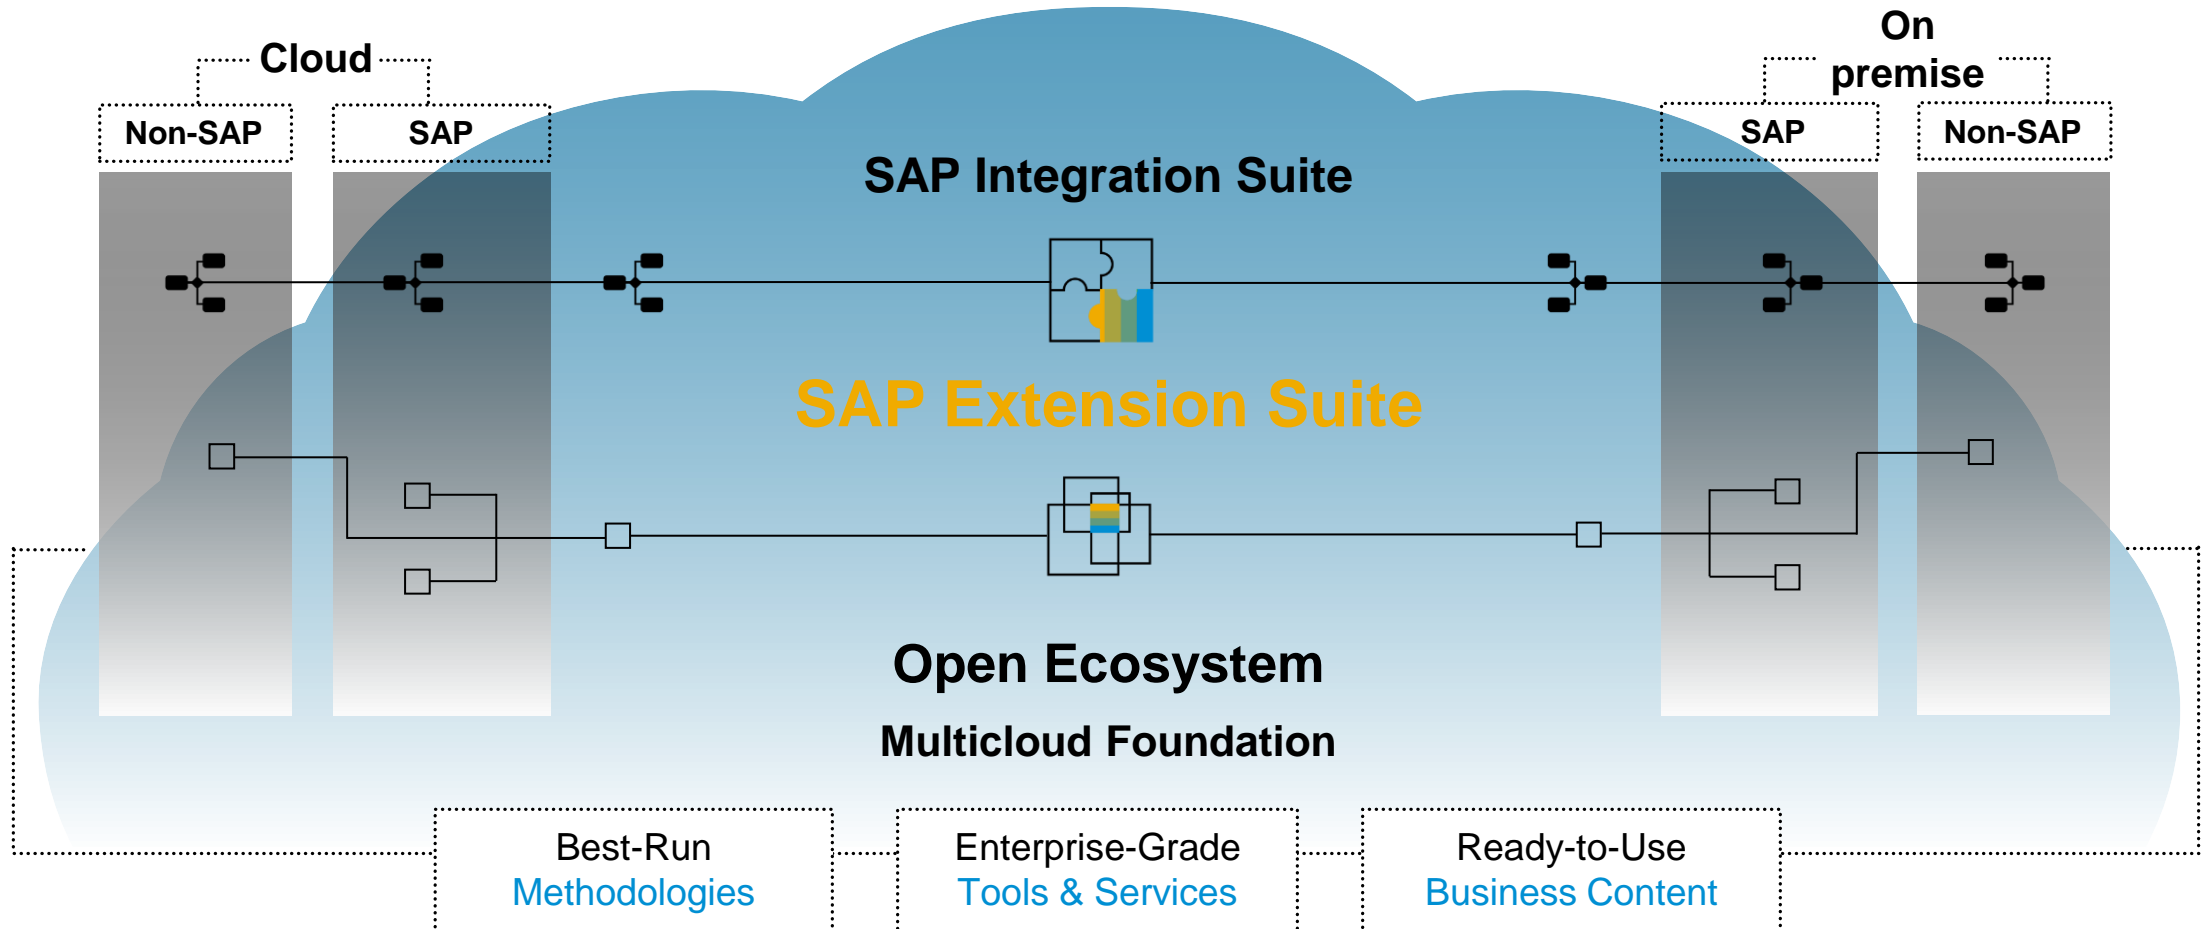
Cloud

Non-SAP

SAP

On premise

SAP

Non-SAP

SAP Integration Suite

SAP Extension Suite

Open Ecosystem

Multicloud Foundation

Best-Run
Methodologies

Enterprise-Grade
Tools & Services

Ready-to-Use
Business Content